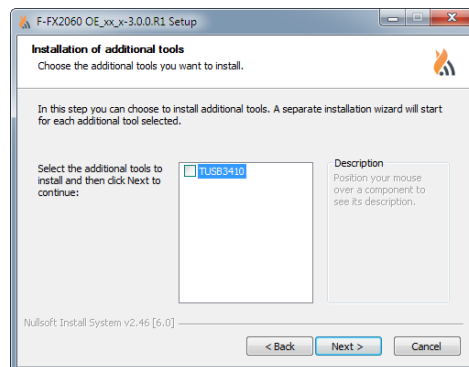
F-FX2060 OE_xx_x-3.0.0.R1 Setup

Installation of additional tools
Choose the additional tools you want to install.

In this step you can choose to install additional tools. A separate installation wizard will start for each additional tool selected.

Select the additional tools to install and then click Next to continue:

TUSB3410

Description
Position your mouse over a component to see its description.

Nullsoft Install System v2.46 [6.0]

< Back
Next >
Cancel